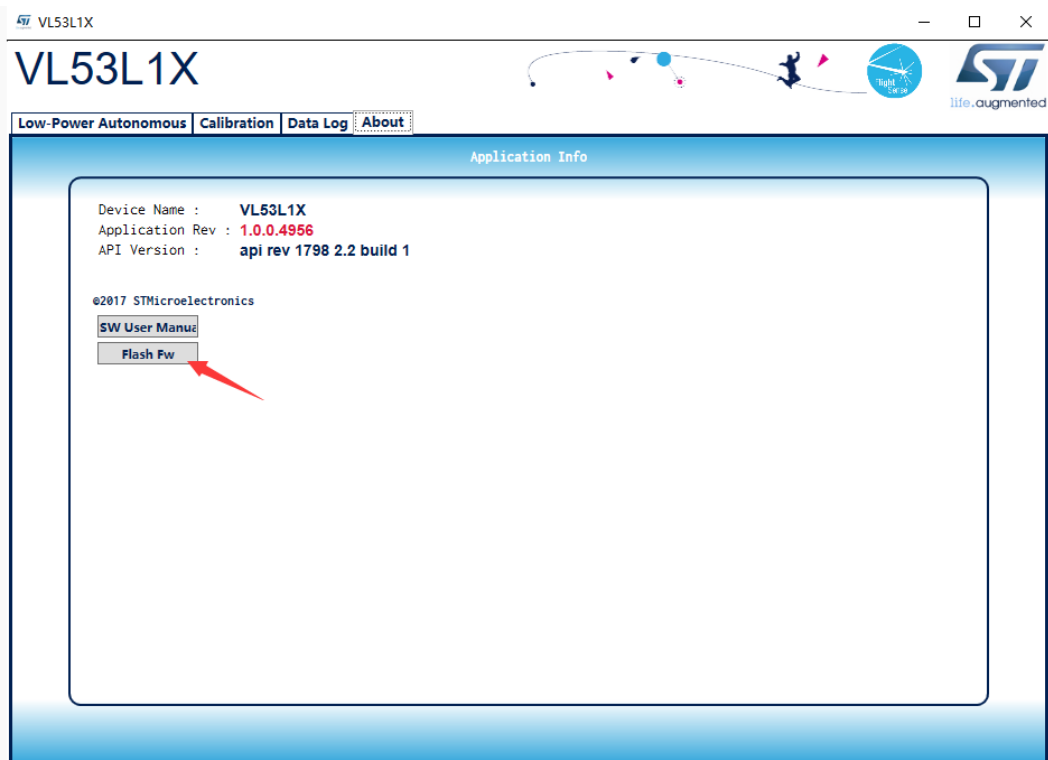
VL53L1X

VL53L1X

Flight Sense

life.augmented

Low-Power Autonomous | Calibration | Data Log | About

Application Info

Device Name : VL53L1X
Application Rev : 1.0.0.4956
API Version : api rev 1798 2.2 build 1

©2017 STMicroelectronics

SW User Manua

Flash Fw